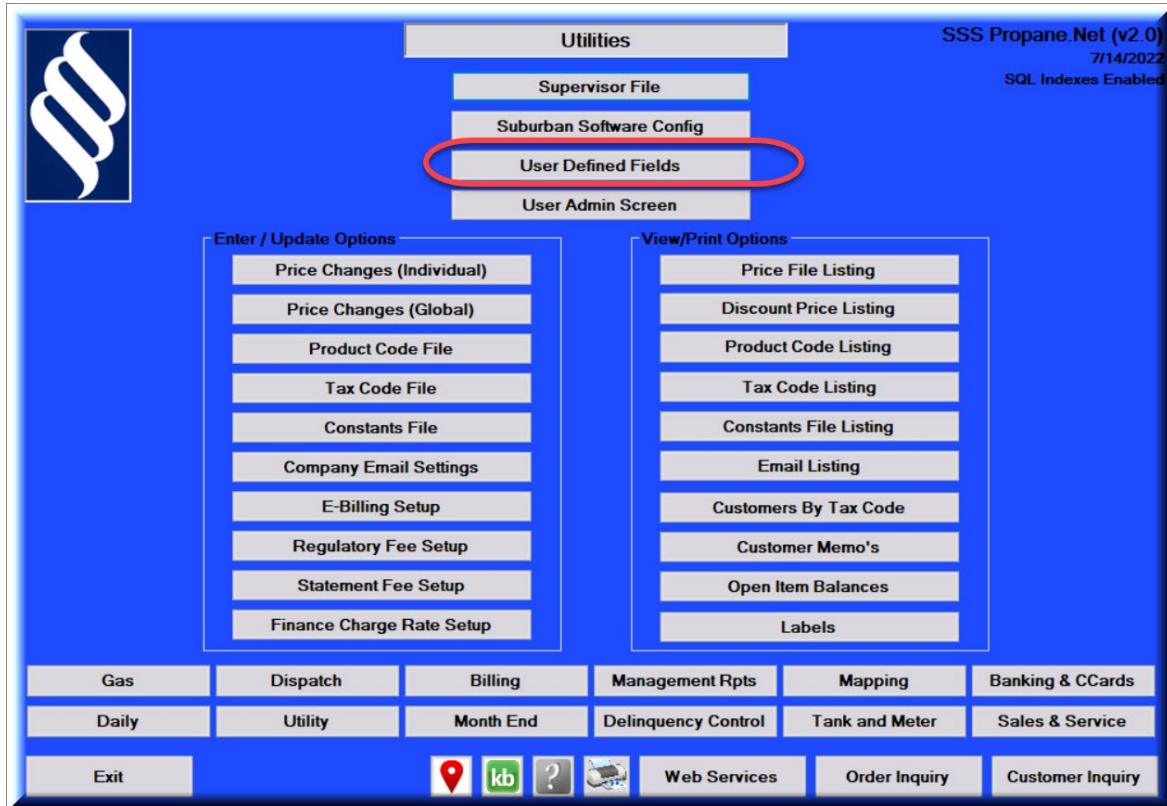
Utilities

SSS Propane.Net (v2.0)
7/14/2022
SQL Indexes Enabled

Supervisor File

Suburban Software Config

User Defined Fields

User Admin Screen

Enter / Update Options

Price Changes (Individual)

Price Changes (Global)

Product Code File

Tax Code File

Constants File

Company Email Settings

E-Billing Setup

Regulatory Fee Setup

Statement Fee Setup

Finance Charge Rate Setup

View/Print Options

Price File Listing

Discount Price Listing

Product Code Listing

Tax Code Listing

Constants File Listing

Email Listing

Customers By Tax Code

Customer Memo's

Open Item Balances

Labels

Gas
Dispatch
Billing
Management Rpts
Mapping
Banking & CCards

Daily
Utility
Month End
Delinquency Control
Tank and Meter
Sales & Service

Exit
kb
?
Web Services
Order Inquiry
Customer Inquiry